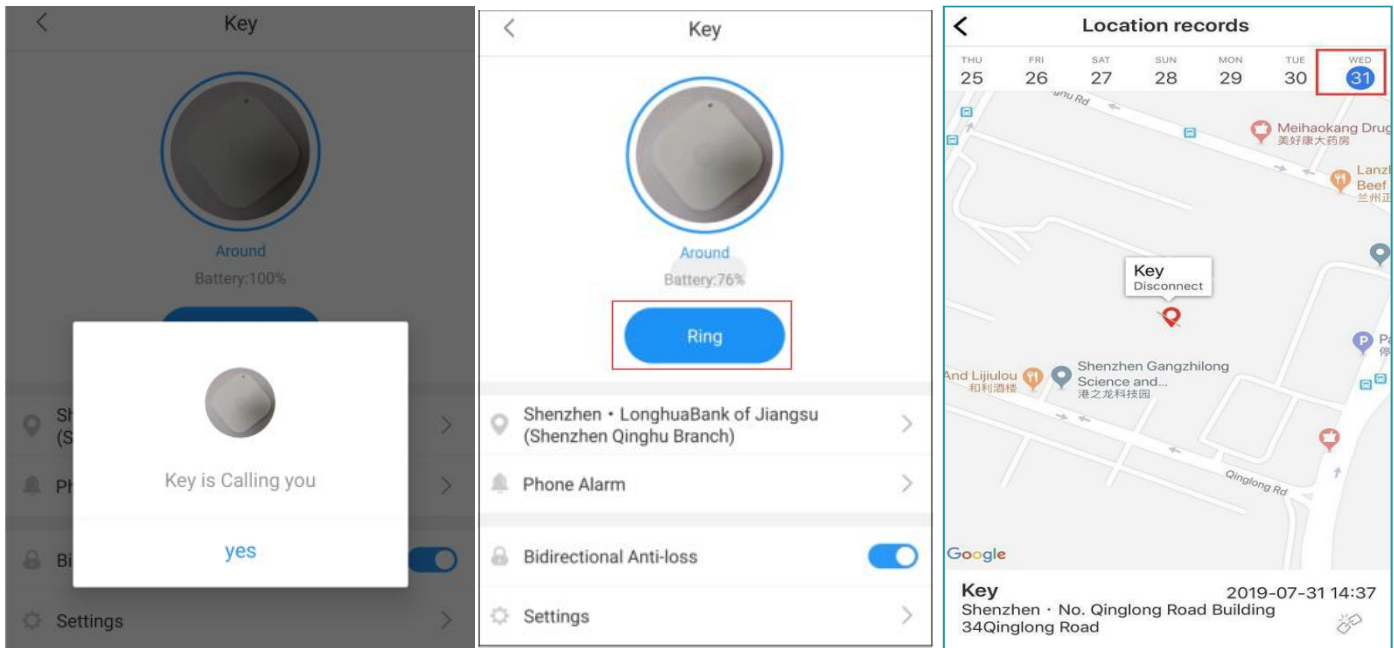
Key

Around

Battery:100%

Sh (S

Ph

Bi

Settings

Key is Calling you

yes

Key

Around

Battery:76%

Ring

Shenzhen • LonghuaBank of Jiangsu (Shenzhen Qinghu Branch)

Phone Alarm

Bidirectional Anti-loss

Settings

Location records

| THU | FRI | SAT | SUN | MON | TUE | WED |
|---|---|---|---|---|---|---|
| 25 | 26 | 27 | 28 | 29 | 30 | 31 |

unu Rd

Meihaokang Drug 美好康大药房

Lanz Beef 兰州正

Key
Disconnect

P Pa 停

And Lijiulou 和利酒楼

Shenzhen Gangzhilong Science and... 港之龙科技园

Qinglong Rd

Google

Key 2019-07-31 14:37
Shenzhen · No. Qinglong Road Building 34Qinglong Road